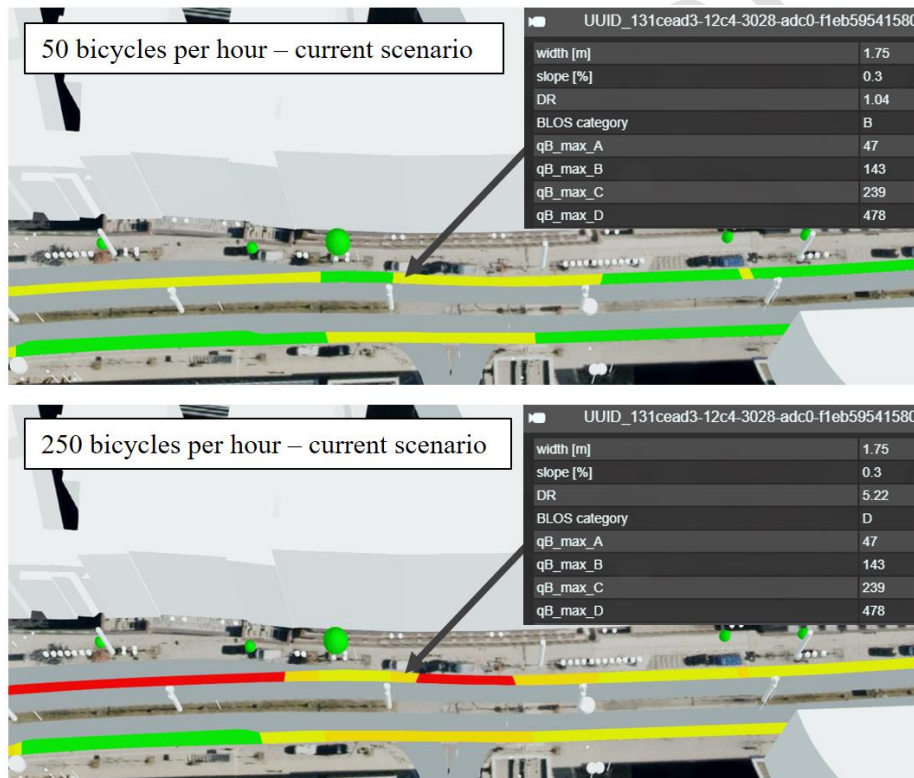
50 bicycles per hour – current scenario

UUID_131cead3-12c4-3028-adc0-f1eb59541580

| | |
|---|---|
| width [m] | 1.75 |
| slope [%] | 0.3 |
| DR | 1.04 |
| BLOS category | B |
| qB_max_A | 47 |
| qB_max_B | 143 |
| qB_max_C | 239 |
| qB_max_D | 478 |

250 bicycles per hour – current scenario

UUID_131cead3-12c4-3028-adc0-f1eb59541580

| | |
|---|---|
| width [m] | 1.75 |
| slope [%] | 0.3 |
| DR | 5.22 |
| BLOS category | D |
| qB_max_A | 47 |
| qB_max_B | 143 |
| qB_max_C | 239 |
| qB_max_D | 478 |